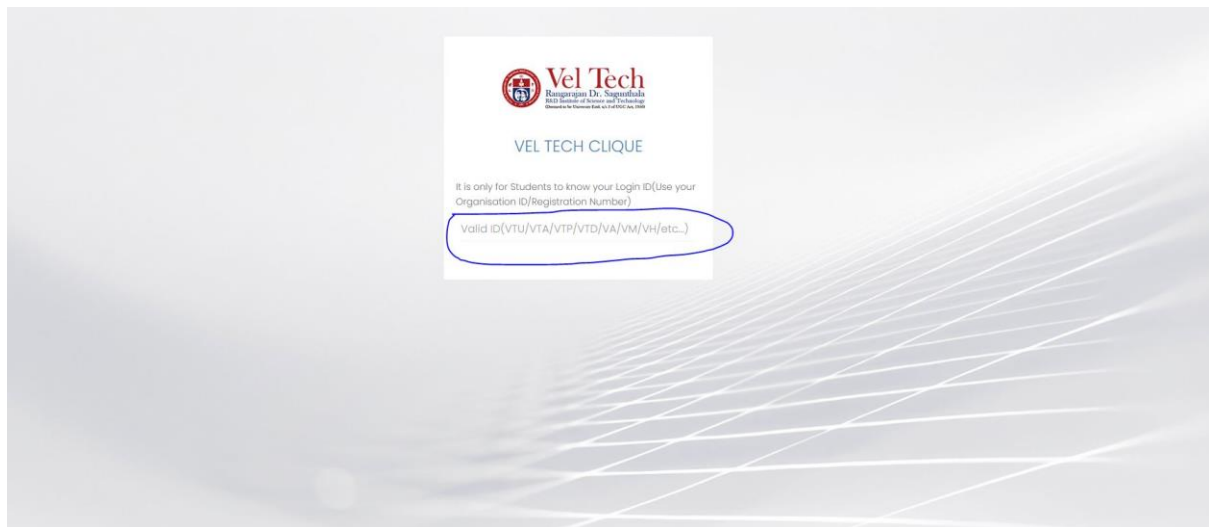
Vel Tech
Rangarajan Dr. Sagunthala
R&D Institute of Science and Technology
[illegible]

VEL TECH CLIQUE

It is only for Students to know your Login ID(Use your Organisation ID/Registration Number)

Valid ID(VTU/VTA/VTP/VTD/VA/VM/VH/etc...)